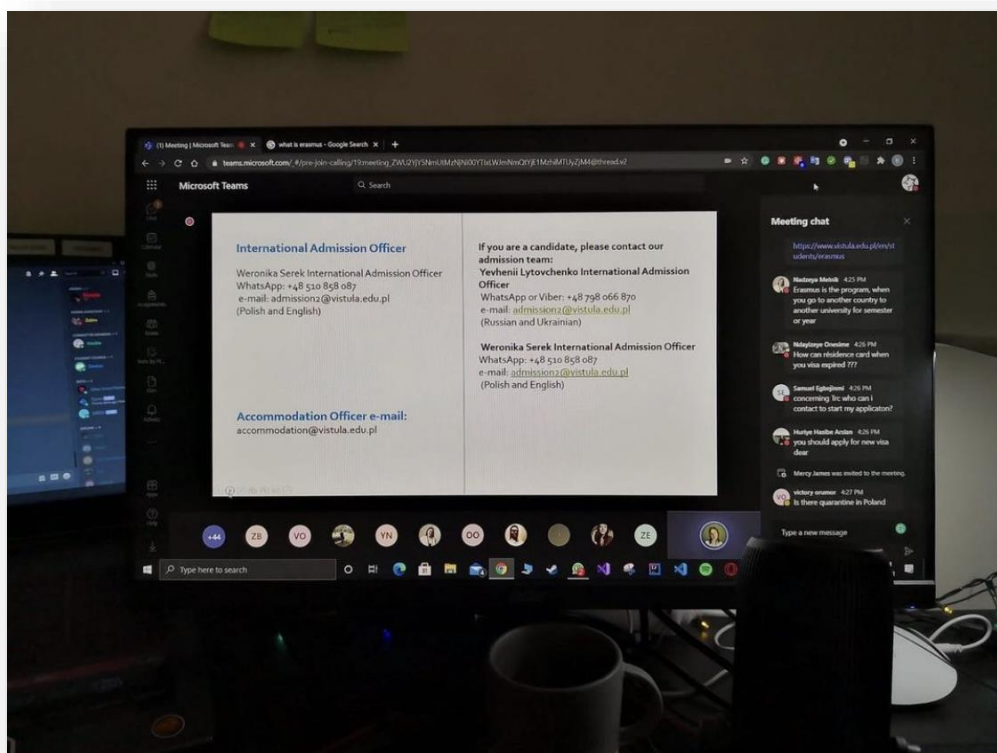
(1) Meeting | Microsoft Teams
what is erasmus - Google Search
teams.microsoft.com/_#/pre-join-calling/19:meeting_ZWU2YjY5NmUtMzNjNi00YTIxLWJmNmQtYjE1MzhlMTUyZjM4@thread.v2

Microsoft Teams
Search

International Admission Officer

Weronika Serek International Admission Officer
WhatsApp: +48 510 858 087
e-mail: admission2@vistula.edu.pl
(Polish and English)

Accommodation Officer e-mail:
accommodation@vistula.edu.pl

If you are a candidate, please contact our admission team:
Yevhenii Lytovchenko International Admission Officer
WhatsApp or Viber: +48 798 066 870
e-mail: admission2@vistula.edu.pl
(Russian and Ukrainian)

Weronika Serek International Admission Officer
WhatsApp: +48 510 858 087
e-mail: admission2@vistula.edu.pl
(Polish and English)

Meeting chat

https://www.vistula.edu.pl/en/students/erasmus

Nadzeya Metnik 4:25 PM
Erasmus is the program, when you go to another country to another university for semester or year

Ndayizeye Onesime 4:26 PM
How can residence card when you visa expired ???

Samuel Egbejimmi 4:26 PM
concerning Trc who can i contact to start my applicaton?

Huriye Hasibe Arslan 4:26 PM
you should apply for new visa dear

Mercy James was invited to the meeting.

victory enamor 4:27 PM
Is there quarantine in Poland

Type a new message

+44 ZB VO YN OO ZE

Type here to search